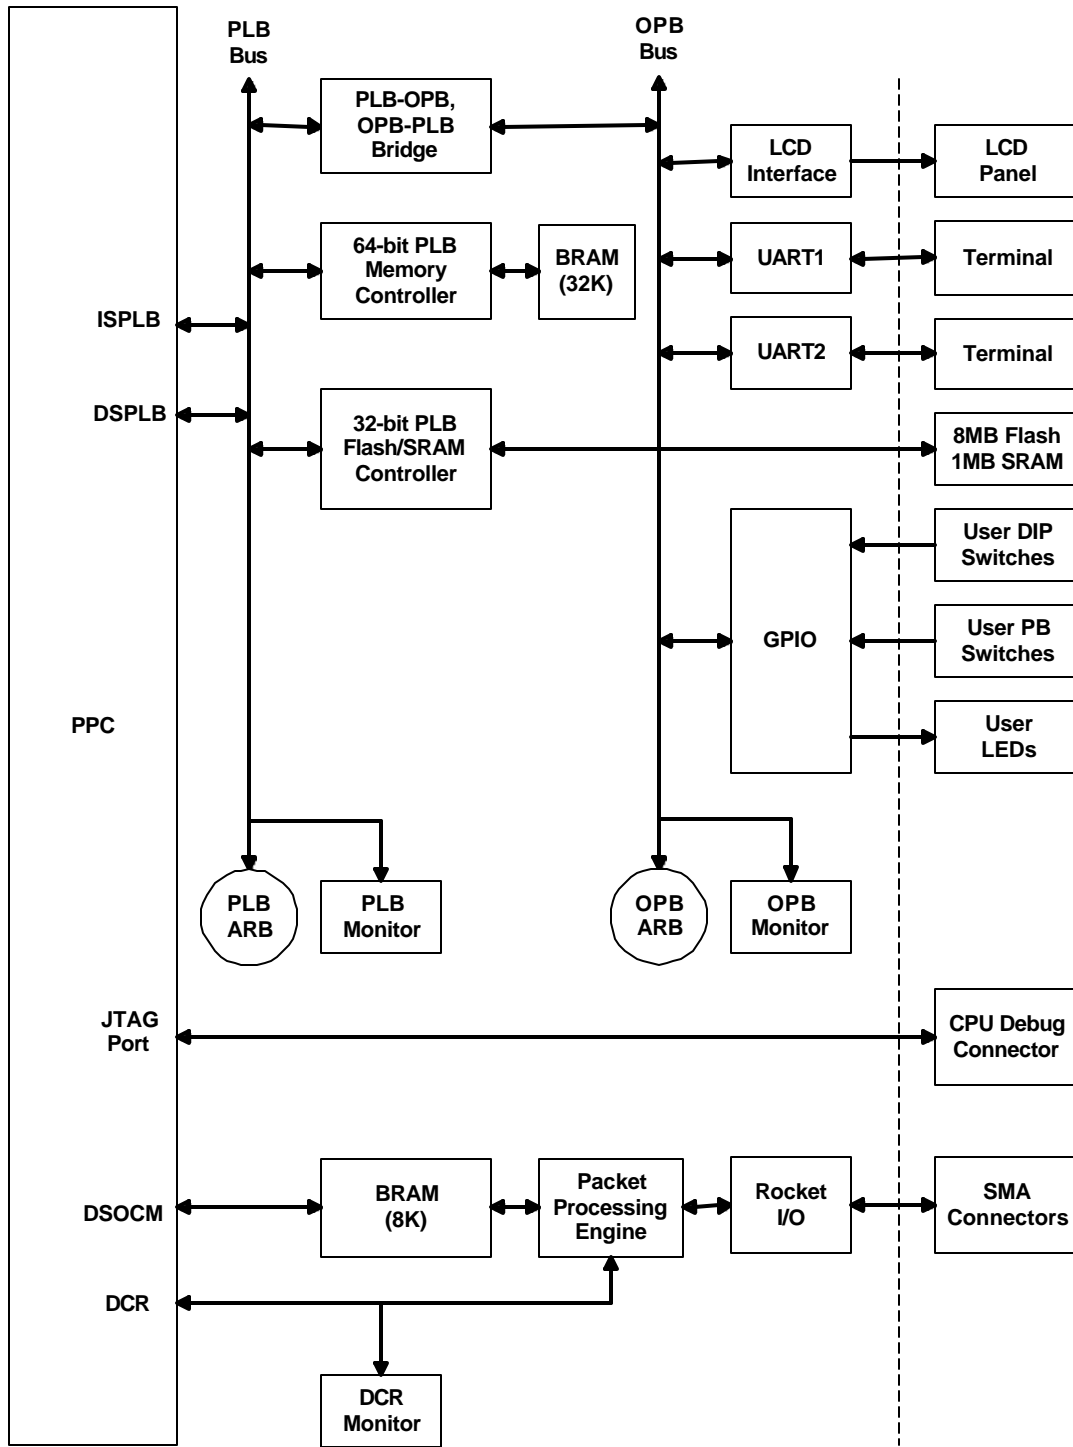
PLB
Bus

OPB
Bus

PLB-OPB,
OPB-PLB
Bridge

LCD
Interface

LCD
Panel

64-bit PLB
Memory
Controller

BRAM
(32K)

UART1

Terminal

ISPLB

UART2

Terminal

DSPLB

32-bit PLB
Flash/SRAM
Controller

8MB Flash
1MB SRAM

User DIP
Switches

GPIO

User PB
Switches

PPC

User
LEDs

PLB
ARB

PLB
Monitor

OPB
ARB

OPB
Monitor

JTAG
Port

CPU Debug
Connector

DSOCM

BRAM
(8K)

Packet
Processing
Engine

Rocket
I/O

SMA
Connectors

DCR

DCR
Monitor